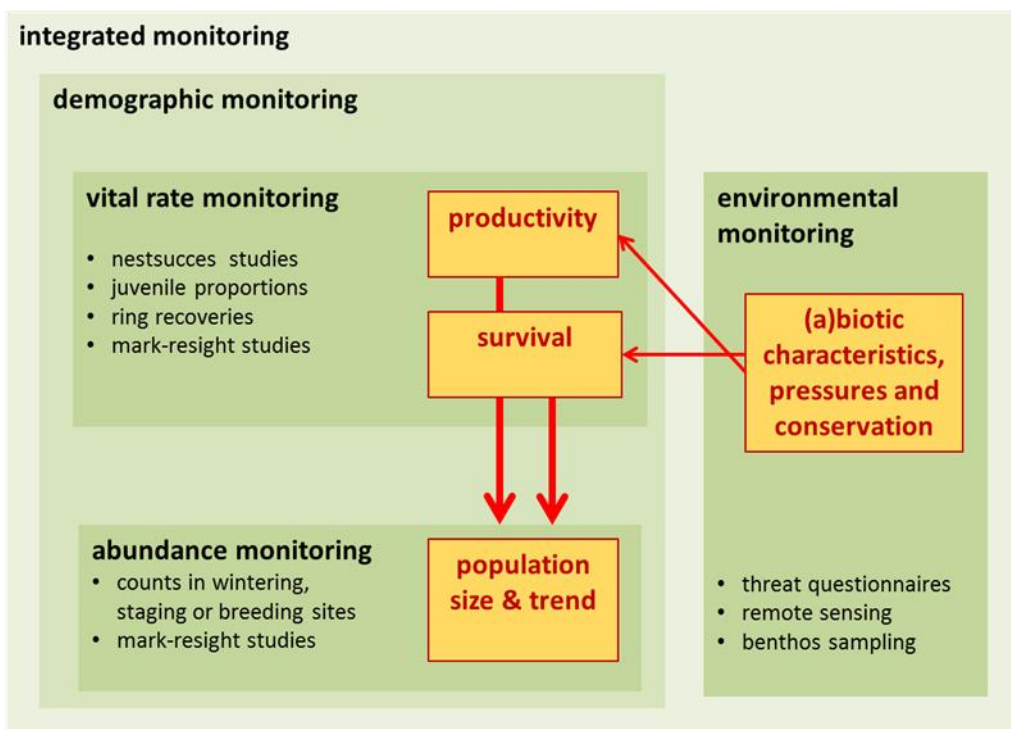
integrated monitoring

demographic monitoring

vital rate monitoring

- nestsucces studies
- juvenile proportions
- ring recoveries
- mark-resight studies

productivity

survival

environmental monitoring

(a)biotic characteristics, pressures and conservation

abundance monitoring

- counts in wintering, staging or breeding sites
- mark-resight studies

population size & trend

- threat questionnaires
- remote sensing
- benthos sampling